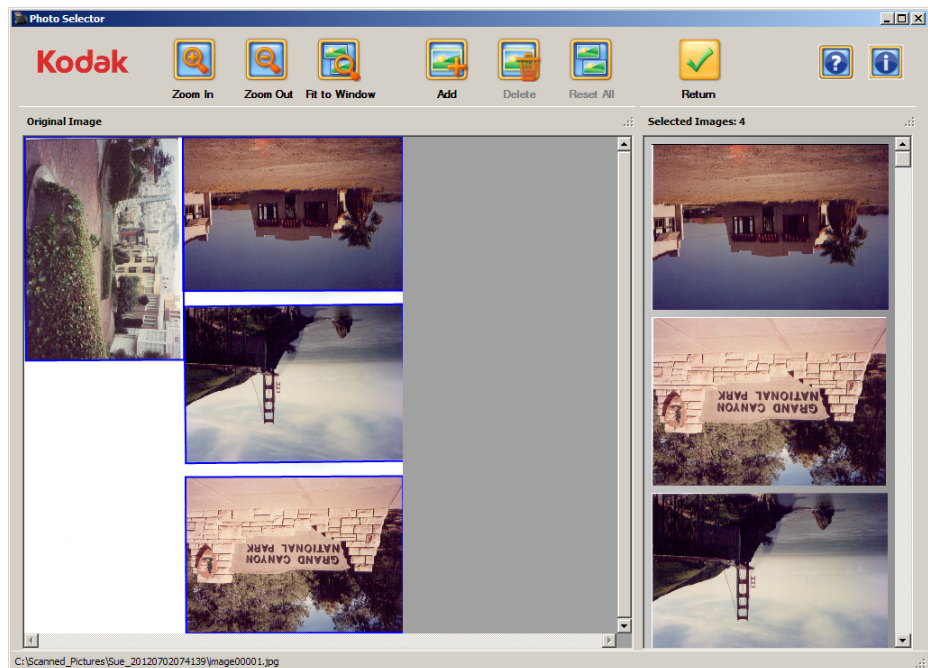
Photo Selector

Kodak

Zoom In

Zoom Out

Fit to Window

Add

Delete

Reset All

Return

Original Image

GRAND CANYON NATIONAL PARK

Selected Images: 4

GRAND CANYON NATIONAL PARK

C:\Scanned_Pictures\Sue_20120702074139\image00001.jpg